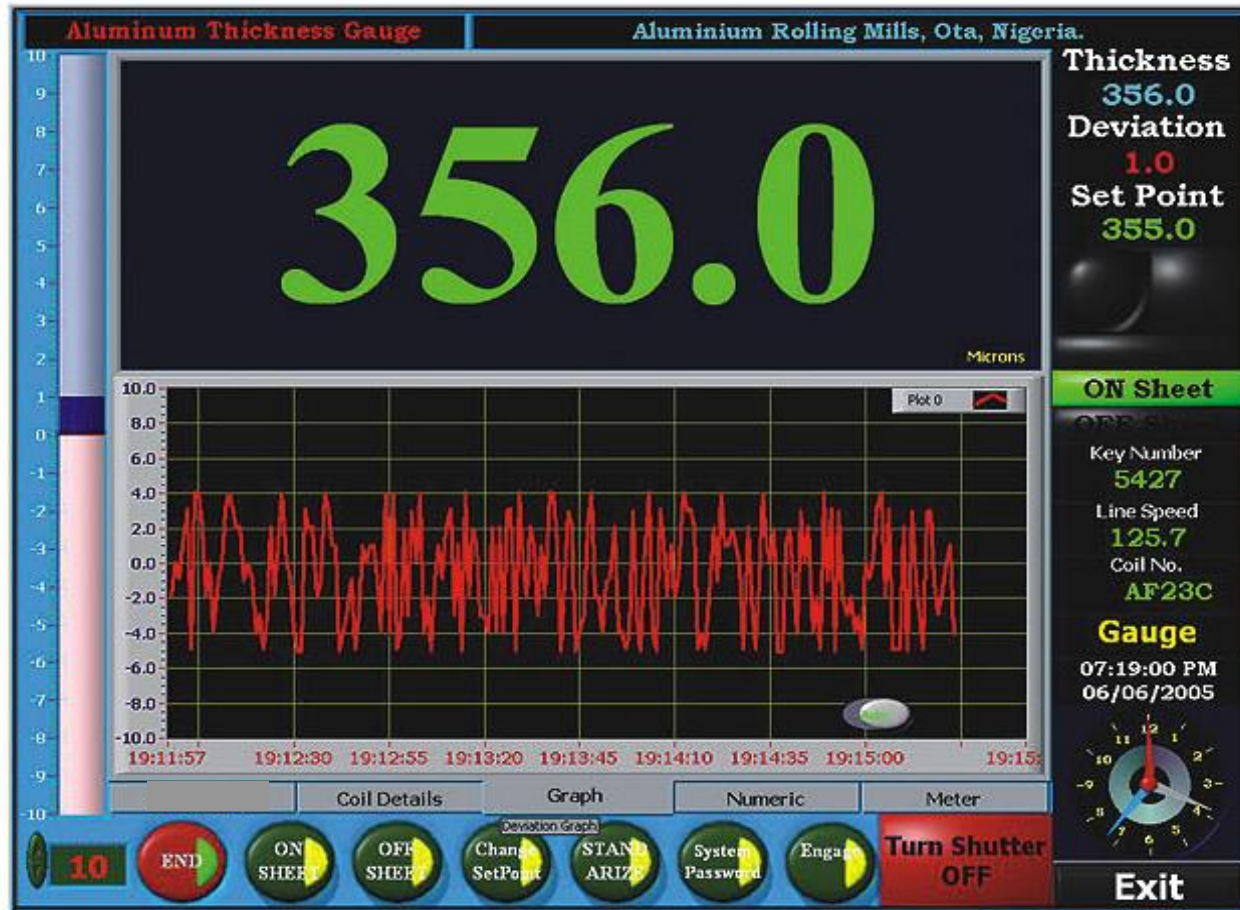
Aluminum Thickness Gauge

Aluminium Rolling Mills, Ota, Nigeria.

10
9
8
7
6
5
4
3
2
1
0
-1
-2
-3
-4
-5
-6
-7
-8
-9
-10

356.0

Microns

Plot 0

10.0
8.0
6.0
4.0
2.0
0.0
-2.0
-4.0
-6.0
-8.0
-10.0

19:11:57 19:12:30 19:12:55 19:13:20 19:13:45 19:14:10 19:14:35 19:15:00 19:15:

Thickness
356.0
Deviation
1.0
Set Point
355.0

ON Sheet
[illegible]

Key Number
5427
Line Speed
125.7
Coil No.
AF23C

Gauge
07:19:00 PM
06/06/2005

12 1 2 3 4 5 6 7 8 9 10 11

Coil Details | Graph | Numeric | Meter

Deviation Graph

10

END

ON SHEET

OFF SHEET

Change SetPoint

STANDARIZE

System Password

Engage

Turn Shutter OFF

Exit